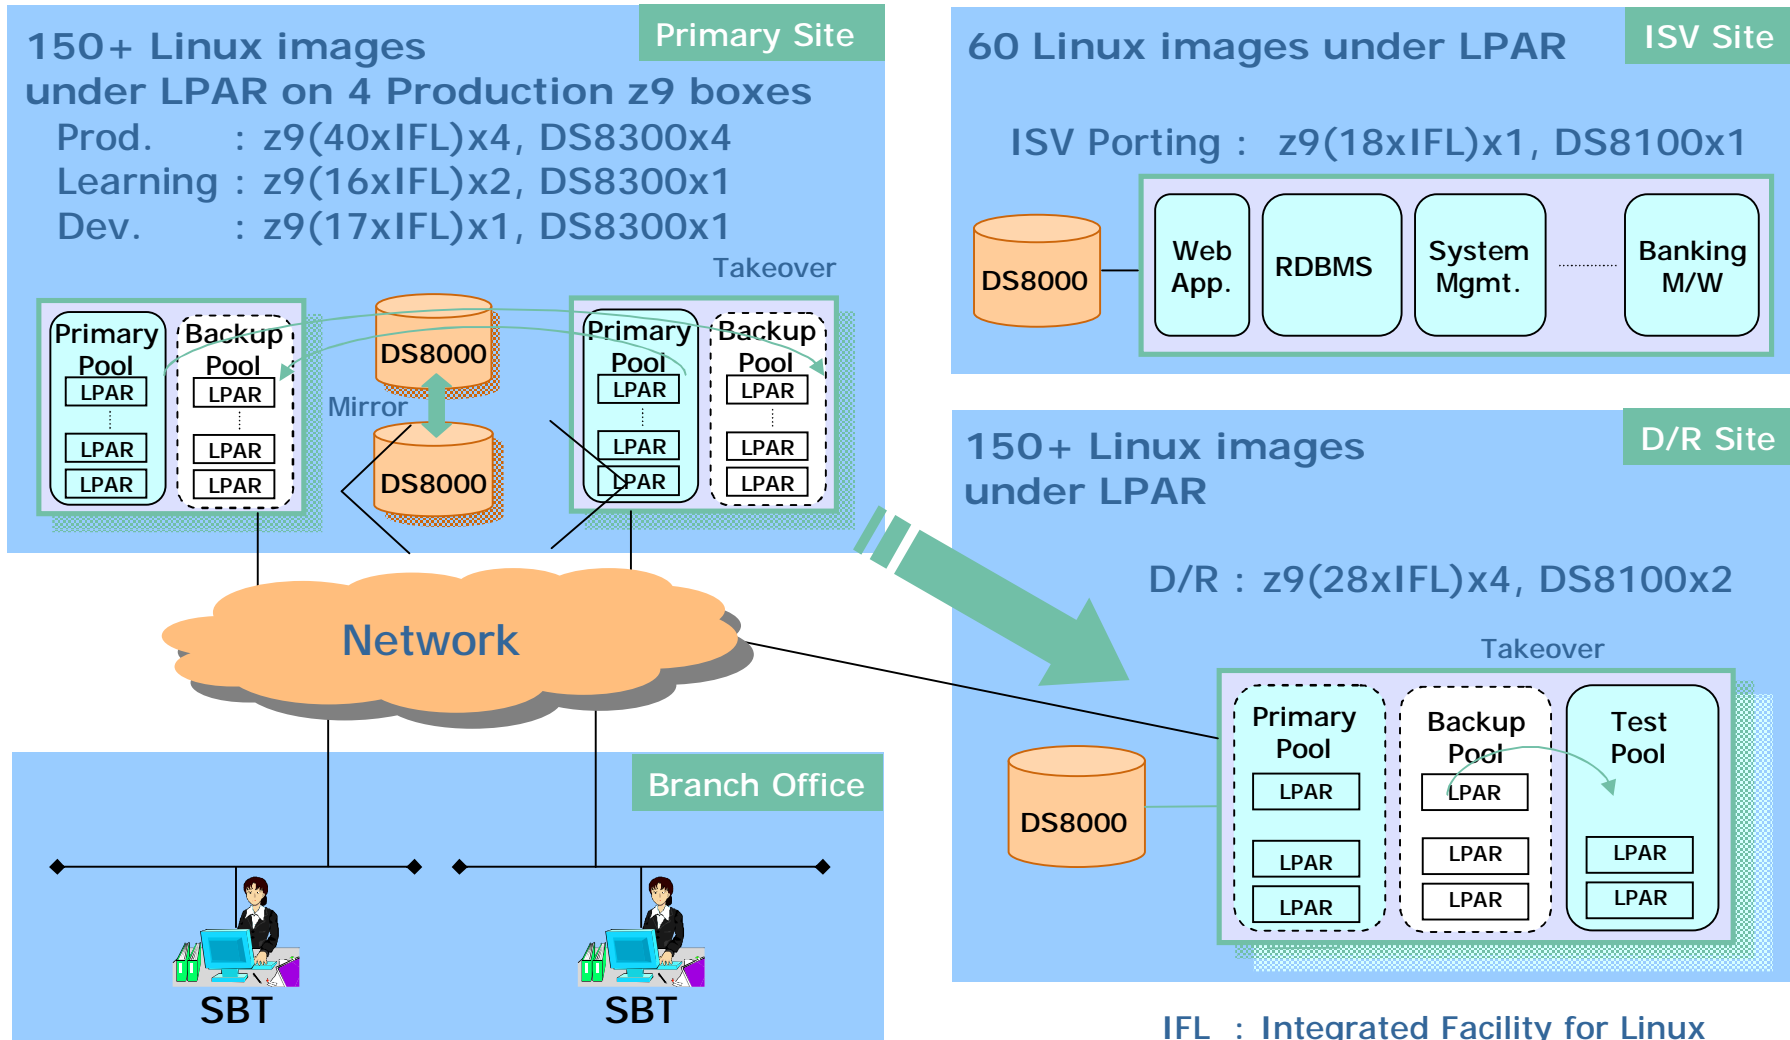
Primary Site

150+ Linux images under LPAR on 4 Production z9 boxes

Prod. : z9(40xIFL)x4, DS8300x4
Learning : z9(16xIFL)x2, DS8300x1
Dev. : z9(17xIFL)x1, DS8300x1

Takeover

Primary Pool
LPAR
LPAR
LPAR

Backup Pool
LPAR
LPAR
LPAR

DS8000
Mirror
DS8000

Primary Pool
LPAR
LPAR
LPAR

Backup Pool
LPAR
LPAR
LPAR

ISV Site

60 Linux images under LPAR

ISV Porting : z9(18xIFL)x1, DS8100x1

DS8000

Web App.

RDBMS

System Mgmt.

Banking M/W

D/R Site

150+ Linux images under LPAR

D/R : z9(28xIFL)x4, DS8100x2

Takeover

DS8000

Primary Pool
LPAR
LPAR
LPAR

Backup Pool
LPAR
LPAR
LPAR

Test Pool
LPAR
LPAR

Network

Branch Office

SBT

SBT

IFL : Integrated Facility for Linux